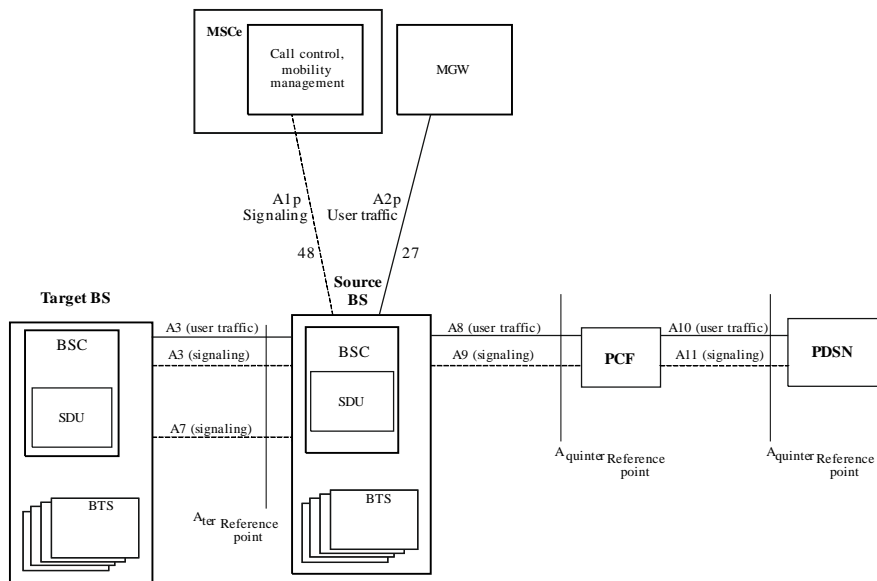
MSCe

Call control, mobility management

MGW

A1p Signaling

A2p User traffic

48

27

Target BS

Source BS

A3 (user traffic)

A3 (signaling)

BSC

SDU

A7 (signaling)

BTS

BSC

SDU

BTS

$A_{ter}$ Reference point

A8 (user traffic)

A9 (signaling)

PCF

$A_{quinter}$ Reference point

A10 (user traffic)

A11 (signaling)

PDSN

$A_{quinter}$ Reference point